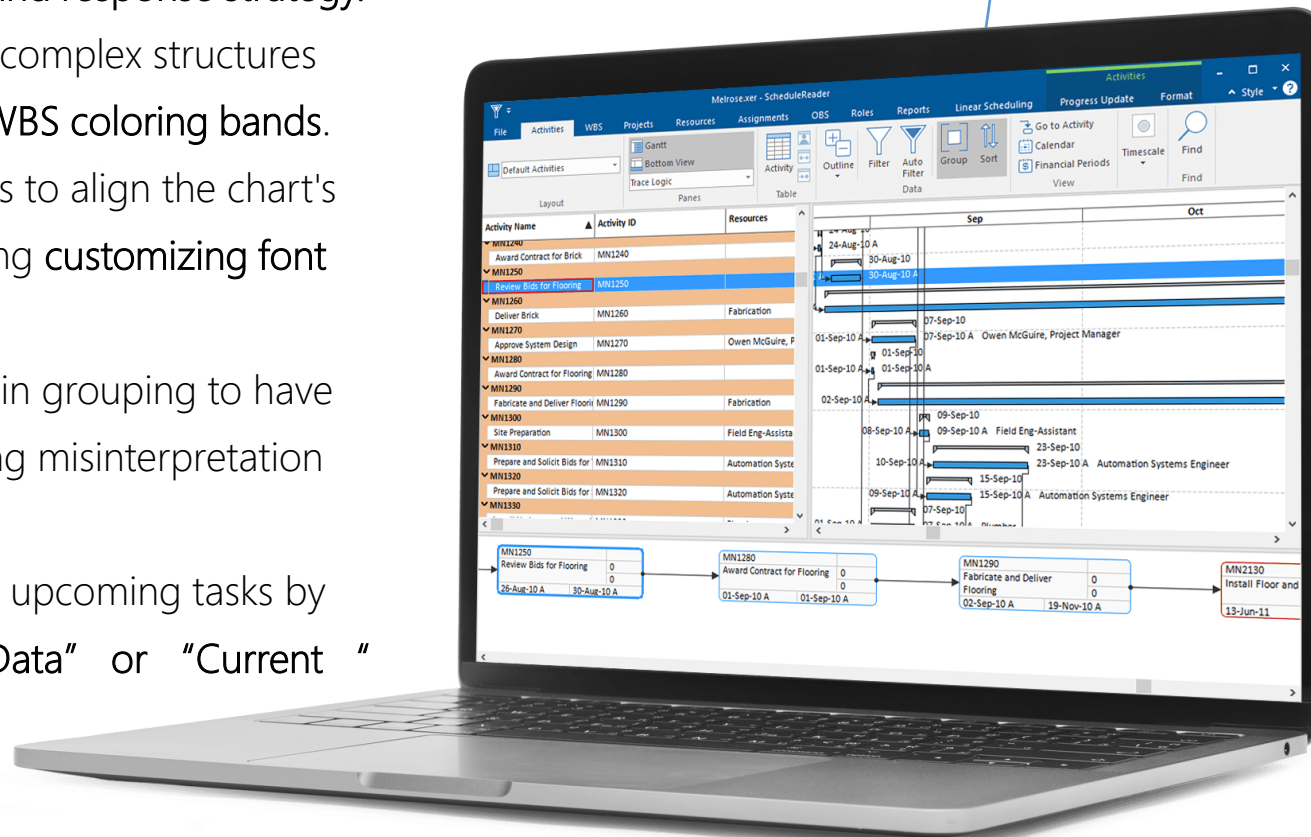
complex structures

VBS coloring bands.

s to align the chart's

ng customizing font

in grouping to have

g misinterpretation

upcoming tasks by

Data" or "Current "

Melrose.xer - ScheduleReader

Activities

File Activities WBS Projects Resources Assignments OBS Roles Reports Linear Scheduling Progress Update Format Style

Default Activities

Layout

Gantt

Bottom View

Trace Logic

Panes

Activity

Table

Outline

Filter

Auto Filter

Group

Sort

Data

Go to Activity

Calendar

Financial Periods

View

Timescale

Find

Find

| Activity Name | Activity ID | Resources |
|---|---|---|
| MN1240 | | |
| Award Contract for Brick | MN1240 | |
| MN1250 | | |
| Review Bids for Flooring | MN1250 | |
| MN1260 | | |
| Deliver Brick | MN1260 | Fabrication |
| MN1270 | | |
| Approve System Design | MN1270 | Owen McGuire, P |
| MN1280 | | |
| Award Contract for Flooring | MN1280 | |
| MN1290 | | |
| Fabricate and Deliver Floori | MN1290 | Fabrication |
| MN1300 | | |
| Site Preparation | MN1300 | Field Eng-Assista |
| MN1310 | | |
| Prepare and Solicit Bids for | MN1310 | Automation Syste |
| MN1320 | | |
| Prepare and Solicit Bids for | MN1320 | Automation Syste |
| MN1330 | | |

Sep

Oct

24-Aug-10 A

30-Aug-10

30-Aug-10 A

07-Sep-10

01-Sep-10 A

07-Sep-10 A Owen McGuire, Project Manager

01-Sep-10

01-Sep-10 A

01-Sep-10 A

02-Sep-10 A

09-Sep-10

08-Sep-10 A

09-Sep-10 A Field Eng-Assistant

23-Sep-10

10-Sep-10 A

23-Sep-10 A Automation Systems Engineer

15-Sep-10

09-Sep-10 A

15-Sep-10 A Automation Systems Engineer

07-Sep-10

Plumber

MN1250
Review Bids for Flooring
0
0
26-Aug-10 A
30-Aug-10 A

MN1280
Award Contract for Flooring
0
0
01-Sep-10 A
01-Sep-10 A

MN1290
Fabricate and Deliver Flooring
0
0
02-Sep-10 A
19-Nov-10 A

MN2130
Install Floor and
13-Jun-11